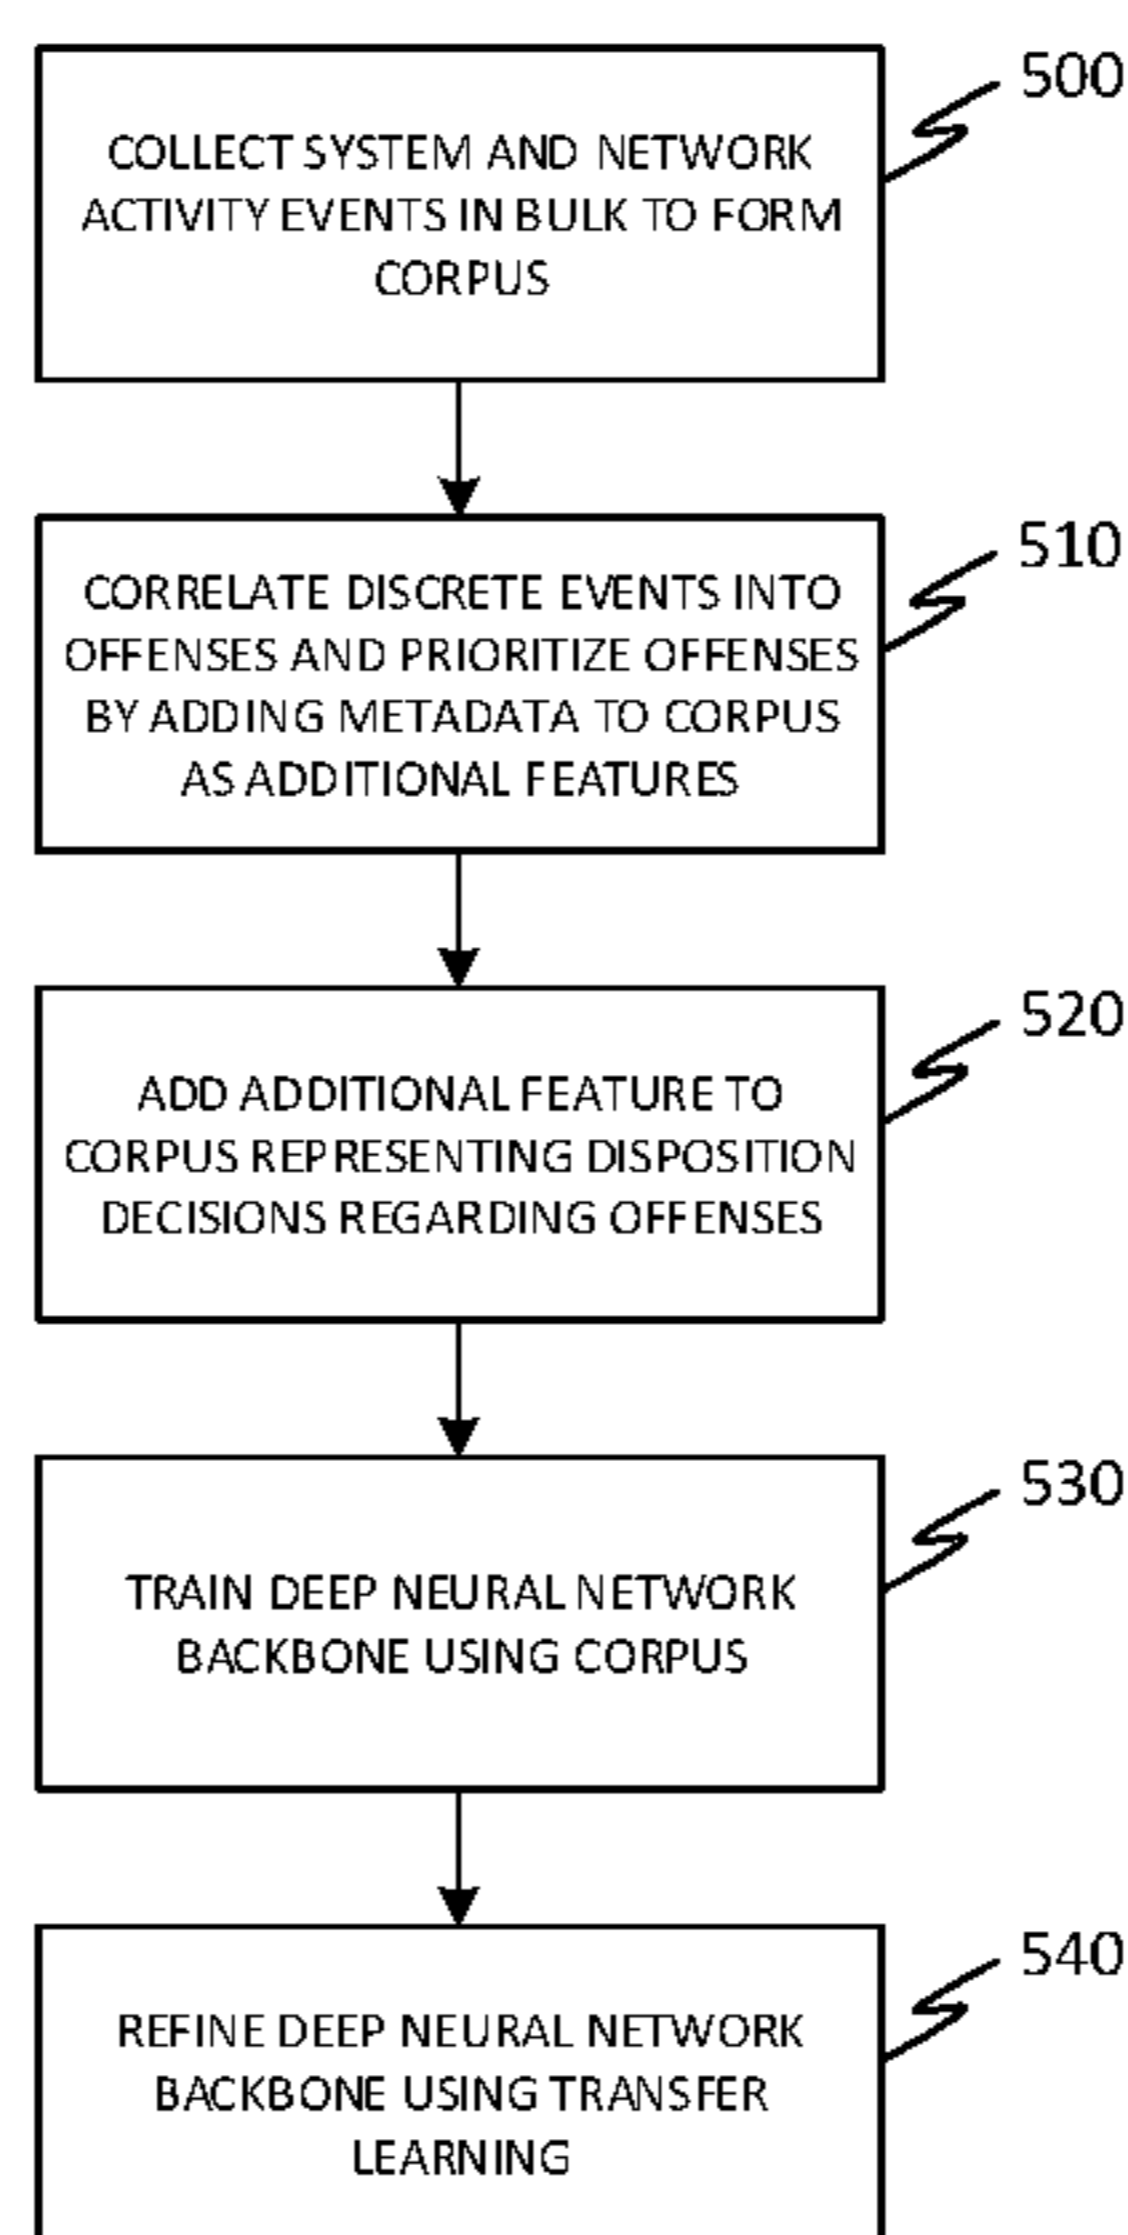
COLLECT SYSTEM AND NETWORK ACTIVITY EVENTS IN BULK TO FORM CORPUS

500

CORRELATE DISCRETE EVENTS INTO OFFENSES AND PRIORITIZE OFFENSES BY ADDING METADATA TO CORPUS AS ADDITIONAL FEATURES

510

ADD ADDITIONAL FEATURE TO CORPUS REPRESENTING DISPOSITION DECISIONS REGARDING OFFENSES

520

TRAIN DEEP NEURAL NETWORK BACKBONE USING CORPUS

530

REFINE DEEP NEURAL NETWORK BACKBONE USING TRANSFER LEARNING

540